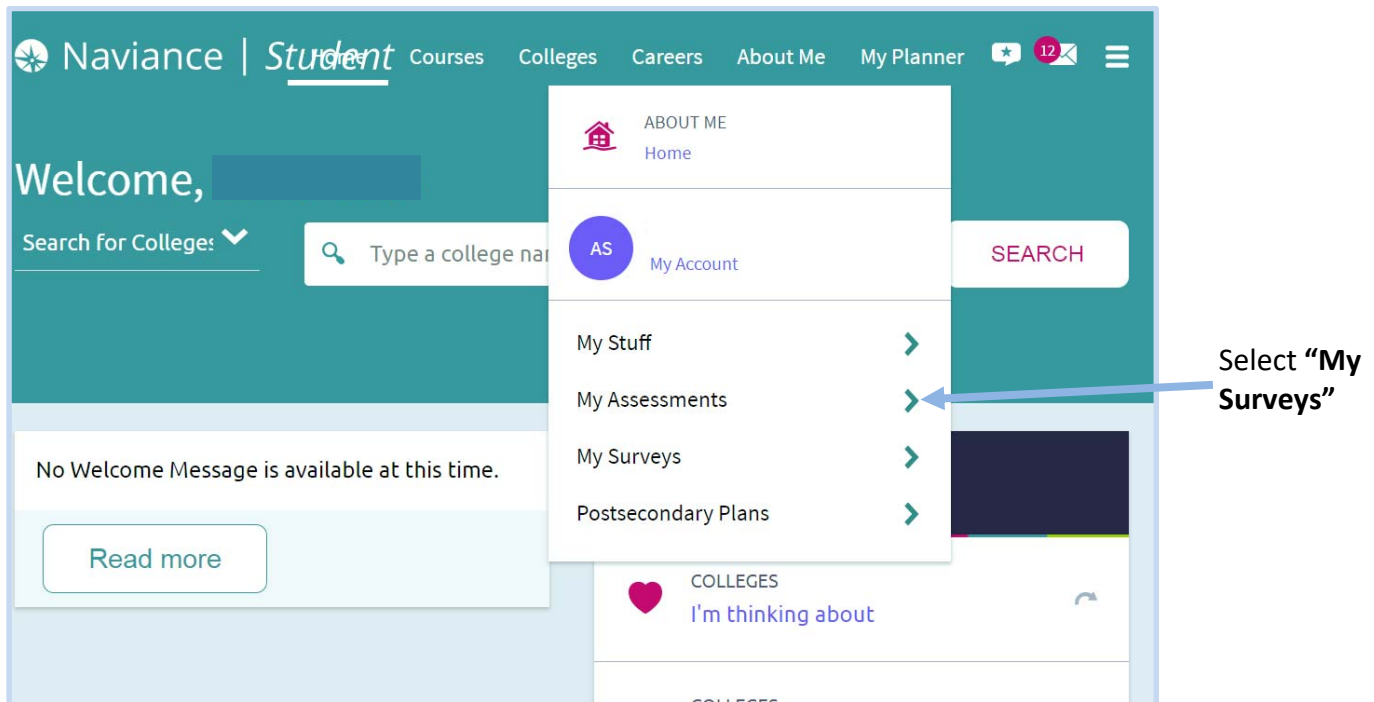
Naviance | Student Home Courses Colleges Careers About Me My Planner 12

ABOUT ME
Home

AS
My Account

My Stuff
My Assessments
My Surveys
Postsecondary Plans

Welcome,

Search for Colleges

Type a college nar

SEARCH

Select **"My Surveys"**

No Welcome Message is available at this time.

Read more

COLLEGES
I'm thinking about

COLLEGES